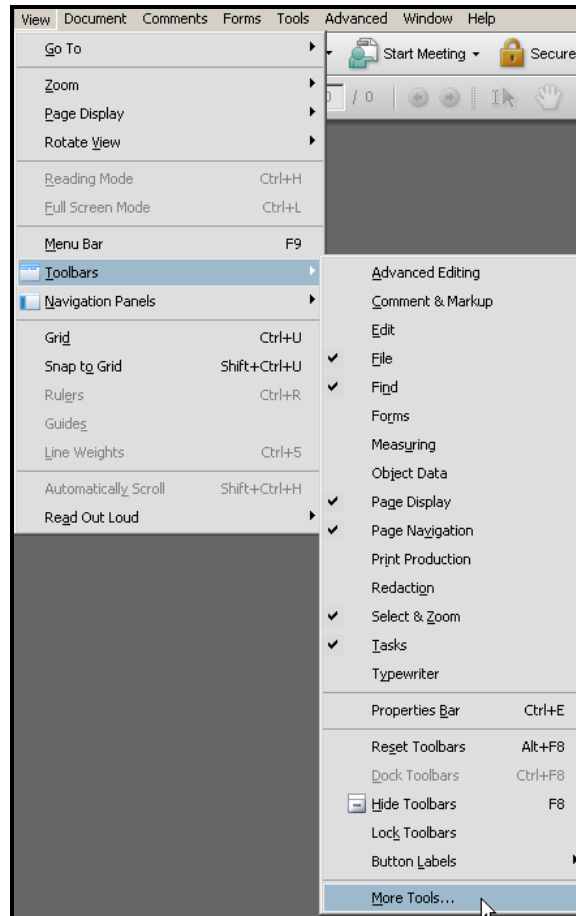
View Document Comments Forms Tools Advanced Window Help

Start Meeting Secure

/ 0

Go To
Zoom
Page Display
Rotate View
Reading Mode Ctrl+H
Full Screen Mode Ctrl+L
Menu Bar F9
Toolbars
Navigation Panels
Grid Ctrl+U
Snap to Grid Shift+Ctrl+U
Rulers Ctrl+R
Guides
Line Weights Ctrl+5
Automatically Scroll Shift+Ctrl+H
Read Out Loud

Advanced Editing
Comment & Markup
Edit
File
Find
Forms
Measuring
Object Data
Page Display
Page Navigation
Print Production
Redaction
Select & Zoom
Tasks
Typewriter
Properties Bar Ctrl+E
Reset Toolbars Alt+F8
Dock Toolbars Ctrl+F8
Hide Toolbars F8
Lock Toolbars
Button Labels
More Tools...